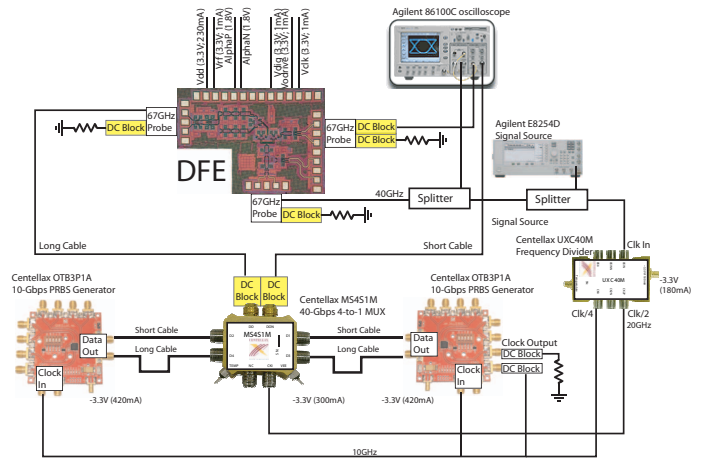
Vdd (3.3V; 230mA)
Vrf (3.3V; 1mA)
AlphaP (1.8V)
AlphaN (1.8V)
Vdig (3.3V; 1mA)
Vodrive (3.3V; 1mA)
Vclk (3.3V; 1mA)

Agilent 86100C oscilloscope

67GHz Probe
DC Block

67GHz Probe
DC Block
DC Block

DFE

Agilent E8254D Signal Source

40GHz
Splitter
Splitter

67GHz Probe
DC Block

Signal Source

Long Cable
Short Cable

Centellax UXC40M Frequency Divider
Clk In
UXC40M
-3.3V (180mA)
Clk/4
Clk/2 20GHz

Centellax OTB3P1A 10-Gbps PRBS Generator
Data Out
Clock In
-3.3V (420mA)

DC Block
DC Block
Centellax MS4S1M 40-Gbps 4-to-1 MUX
MS4S1M
Short Cable
Long Cable
-3.3V (300mA)

Short Cable
Long Cable

Centellax OTB3P1A 10-Gbps PRBS Generator
Data Out
Clock In
Clock Output
DC Block
DC Block
-3.3V (420mA)

10GHz